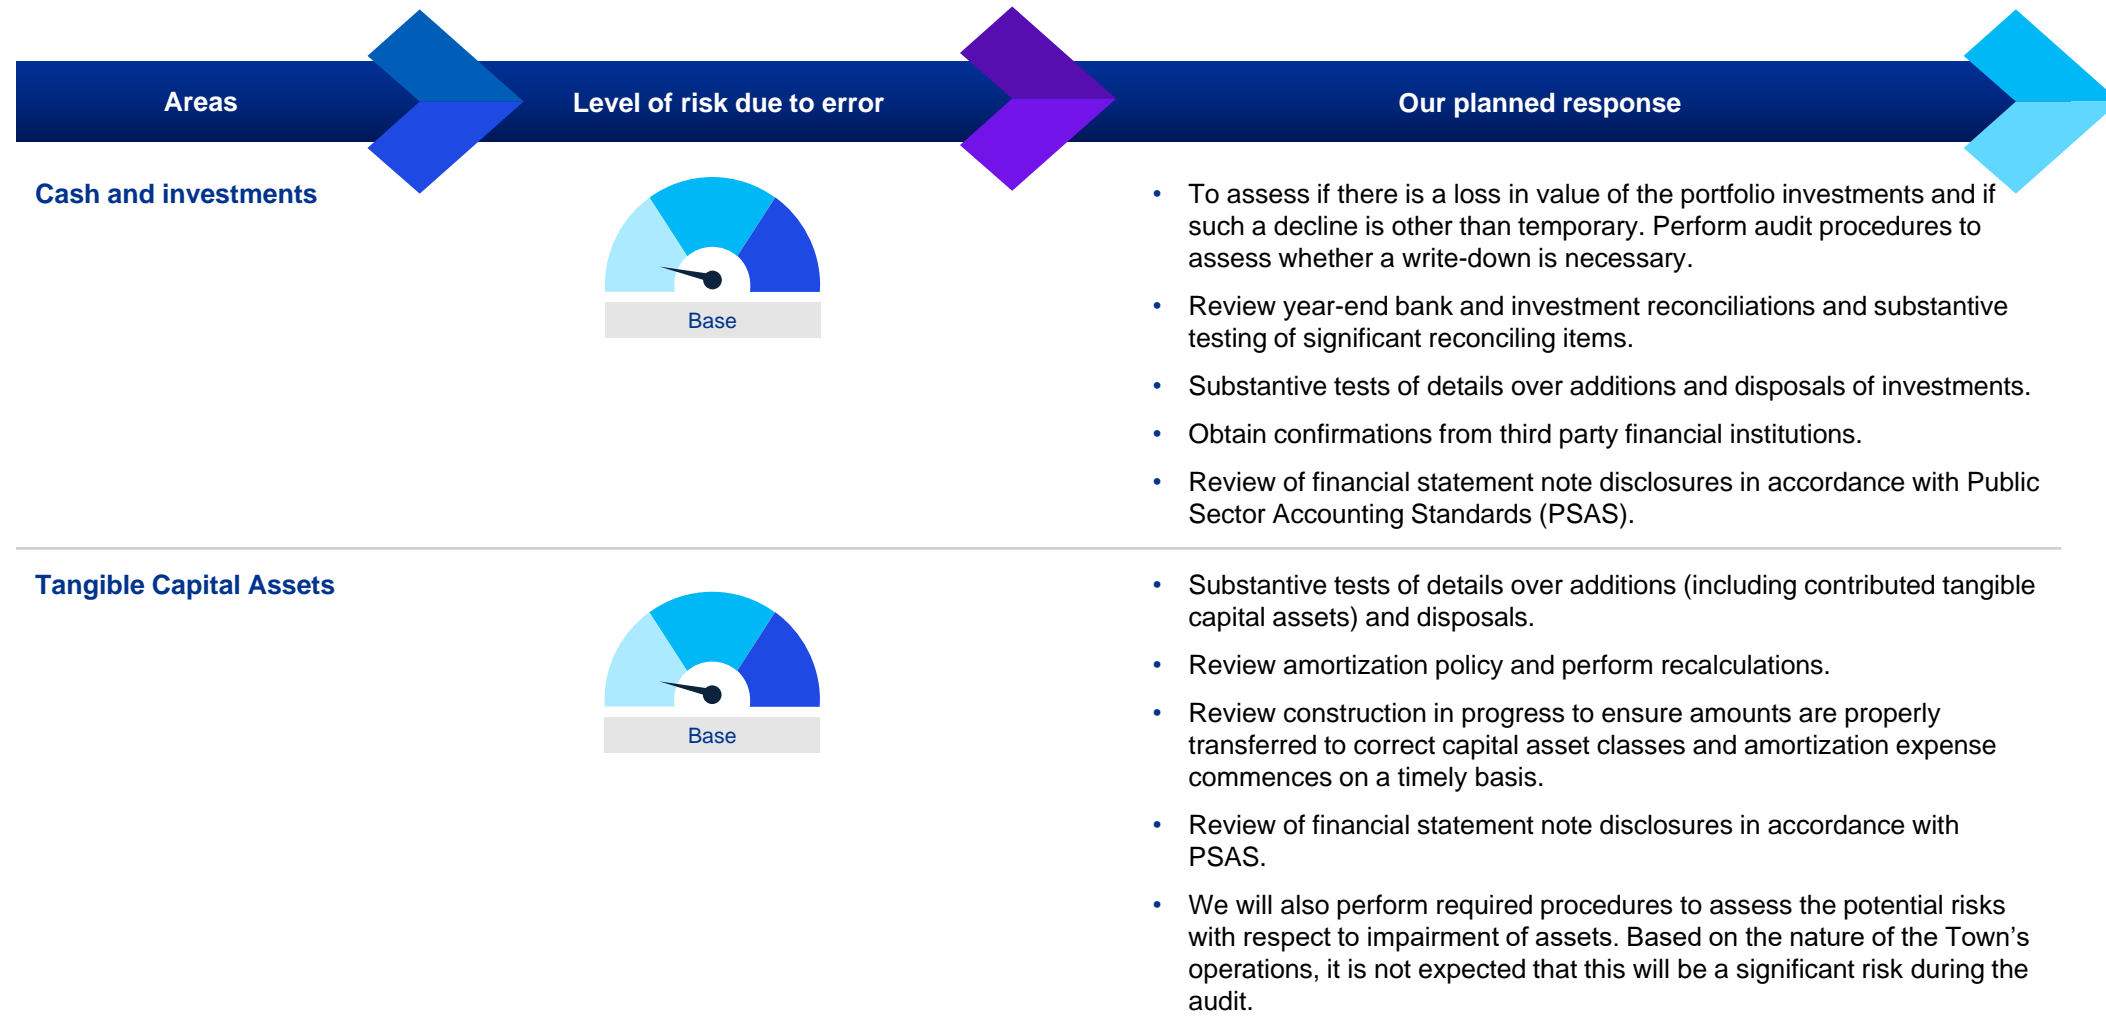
| Areas | Level of risk due to error | Our planned response |
|---|---|---|
| Cash and investments | Base | • To assess if there is a loss in value of the portfolio investments and if such a decline is other than temporary. Perform audit procedures to assess whether a write-down is necessary.<br>• Review year-end bank and investment reconciliations and substantive testing of significant reconciling items.<br>• Substantive tests of details over additions and disposals of investments.<br>• Obtain confirmations from third party financial institutions.<br>• Review of financial statement note disclosures in accordance with Public Sector Accounting Standards (PSAS). |
| Tangible Capital Assets | Base | • Substantive tests of details over additions (including contributed tangible capital assets) and disposals.<br>• Review amortization policy and perform recalculations.<br>• Review construction in progress to ensure amounts are properly transferred to correct capital asset classes and amortization expense commences on a timely basis.<br>• Review of financial statement note disclosures in accordance with PSAS.<br>• We will also perform required procedures to assess the potential risks with respect to impairment of assets. Based on the nature of the Town's operations, it is not expected that this will be a significant risk during the audit. |